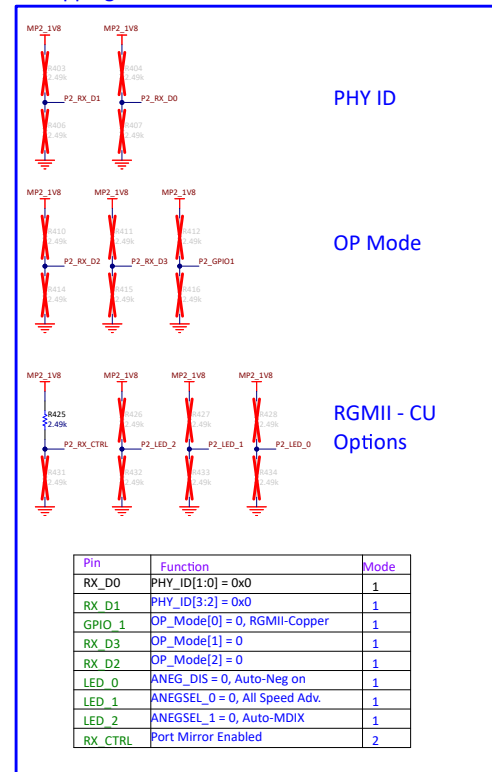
MP2_1V8 MP2_1V8

R403 2.49k

R404 2.49k

P2_RX_D1 P2_RX_D0

R406 2.49k

R407 2.49k

PHY ID

MP2_1V8 MP2_1V8 MP2_1V8

R410 2.49k

R411 2.49k

R412 2.49k

P2_RX_D2 P2_RX_D3 P2_GPIO1

R414 2.49k

R415 2.49k

R416 2.49k

OP Mode

MP2_1V8 MP2_1V8 MP2_1V8 MP2_1V8

R425 2.49k

R426 2.49k

R427 2.49k

R428 2.49k

P2_RX_CTRL P2_LED_2 P2_LED_1 P2_LED_0

R431 2.49k

R432 2.49k

R433 2.49k

R434 2.49k

RGMII - CU Options

| Pin | Function | Mode |
|---|---|---|
| RX_D0 | PHY_ID[1:0] = 0x0 | 1 |
| RX_D1 | PHY_ID[3:2] = 0x0 | 1 |
| GPIO_1 | OP_Mode[0] = 0, RGMII-Copper | 1 |
| RX_D3 | OP_Mode[1] = 0 | 1 |
| RX_D2 | OP_Mode[2] = 0 | 1 |
| LED_0 | ANEG_DIS = 0, Auto-Neg on | 1 |
| LED_1 | ANEGSEL_0 = 0, All Speed Adv. | 1 |
| LED_2 | ANEGSEL_1 = 0, Auto-MDIX | 1 |
| RX_CTRL | Port Mirror Enabled | 2 |